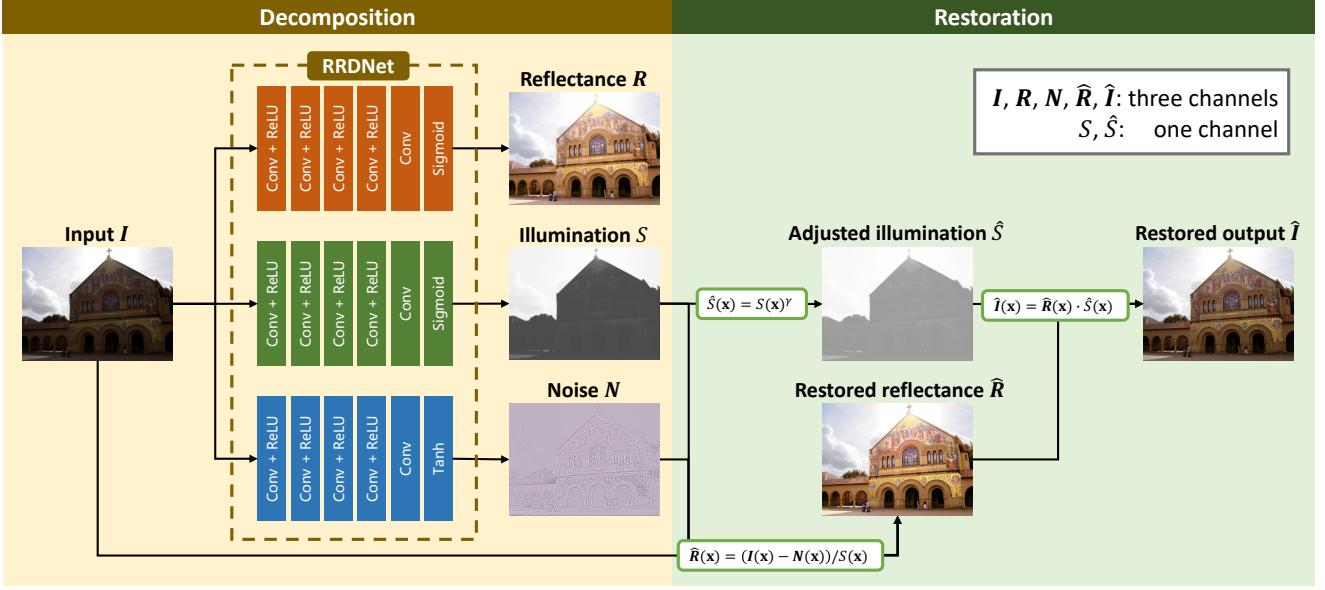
Decomposition

Restoration

RRDNet

Conv + ReLU
Conv + ReLU
Conv + ReLU
Conv + ReLU
Conv
Sigmoid

Conv + ReLU
Conv + ReLU
Conv + ReLU
Conv + ReLU
Conv
Sigmoid

Conv + ReLU
Conv + ReLU
Conv + ReLU
Conv + ReLU
Conv
Tanh

Reflectance $\boldsymbol{R}$

Illumination $S$

Noise $\boldsymbol{N}$

Input $\boldsymbol{I}$

$\boldsymbol{I}$, $\boldsymbol{R}$, $\boldsymbol{N}$, $\widehat{\boldsymbol{R}}$, $\widehat{\boldsymbol{I}}$: three channels
$S$, $\hat{S}$: one channel

Adjusted illumination $\hat{S}$

Restored output $\widehat{\boldsymbol{I}}$

$\hat{S}(\mathbf{x}) = S(\mathbf{x})^{\gamma}$

$\widehat{\boldsymbol{I}}(\mathbf{x}) = \widehat{\boldsymbol{R}}(\mathbf{x}) \cdot \hat{S}(\mathbf{x})$

Restored reflectance $\widehat{\boldsymbol{R}}$

$\widehat{\boldsymbol{R}}(\mathbf{x}) = (\boldsymbol{I}(\mathbf{x}) - \boldsymbol{N}(\mathbf{x}))/S(\mathbf{x})$